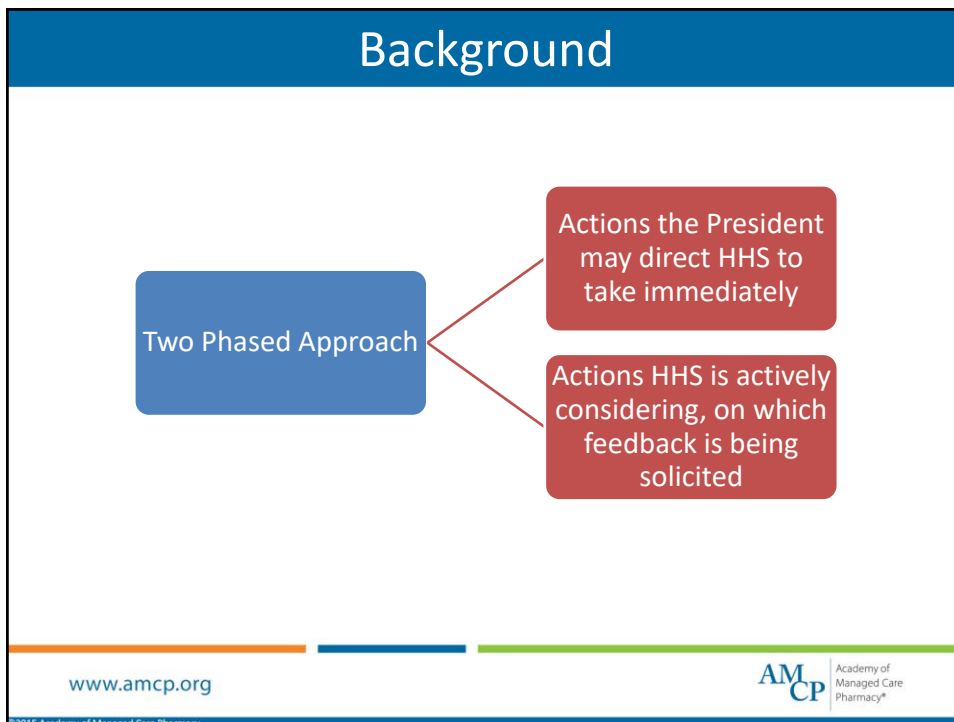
Background

Two Phased Approach

Actions the President may direct HHS to take immediately

Actions HHS is actively considering, on which feedback is being solicited

www.amcp.org

AMCP Academy of Managed Care Pharmacy®

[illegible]